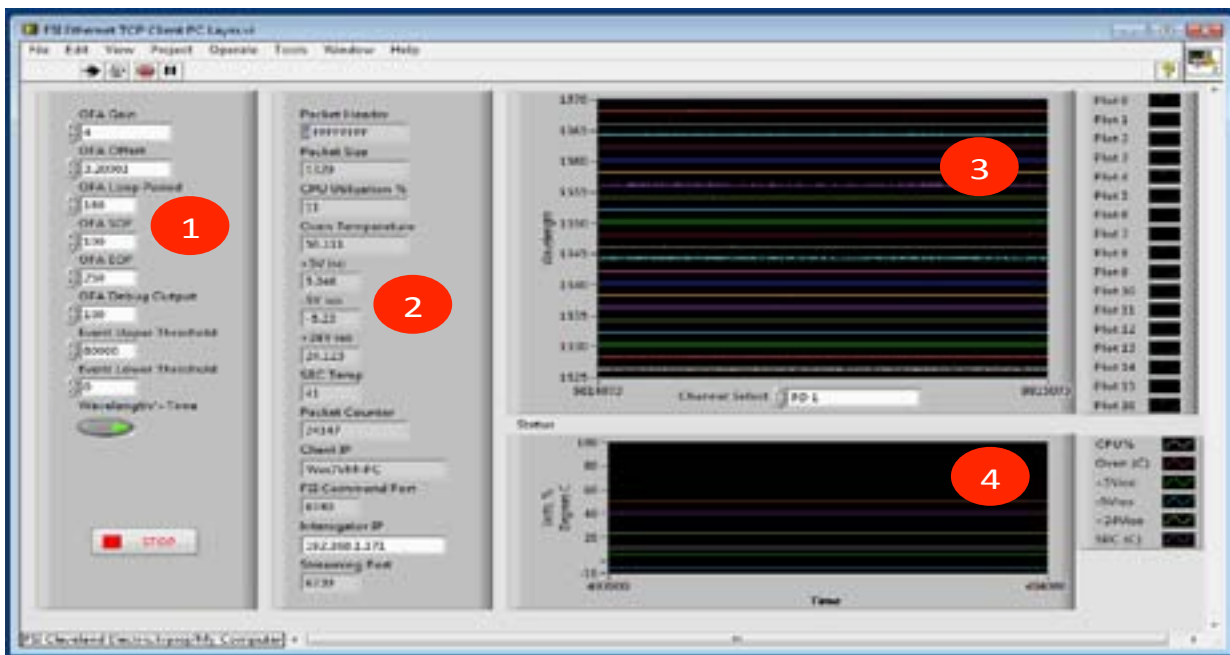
FSI Ethernet TCP Client PC Layout.vi

File Edit View Project Operate Tools Window Help

OFA Gain
4
OFA Offset
2.20992
OFA Loop Period
148
OFA SOP
130
OFA EOP
250
OFA Debug Output
130
Event Upper Threshold
80000
Event Lower Threshold
0
Wavelength/v-Time

STOP

1

Packet Header
FFFFFFFF
Packet Size
1120
CPU Utilization %
11
Oven Temperature
50.131
+5V mon
5.348
-5V mon
-5.23
+28V mon
25.123
SBC Temp
41
Packet Counter
24147
Client IP
Win7x64-PC
FSI Command Port
6343
Interrogator IP
192.168.1.171
Streaming Port
6739

2

1570
1565
1560
1555
1550
1545
1540
1535
1530
1525
Wavelength
Channel Select PD 1

3

Plot 0
Plot 1
Plot 2
Plot 3
Plot 4
Plot 5
Plot 6
Plot 7
Plot 8
Plot 9
Plot 10
Plot 11
Plot 12
Plot 13
Plot 14
Plot 15
Plot 16

Status
100
80
60
40
20
0
-10
Time

4

CPU%
Oven (C)
+5Vmon
-5Vmon
+28Vmon
SBC (C)

FSI Cleveland Electric/Irving/My Computer